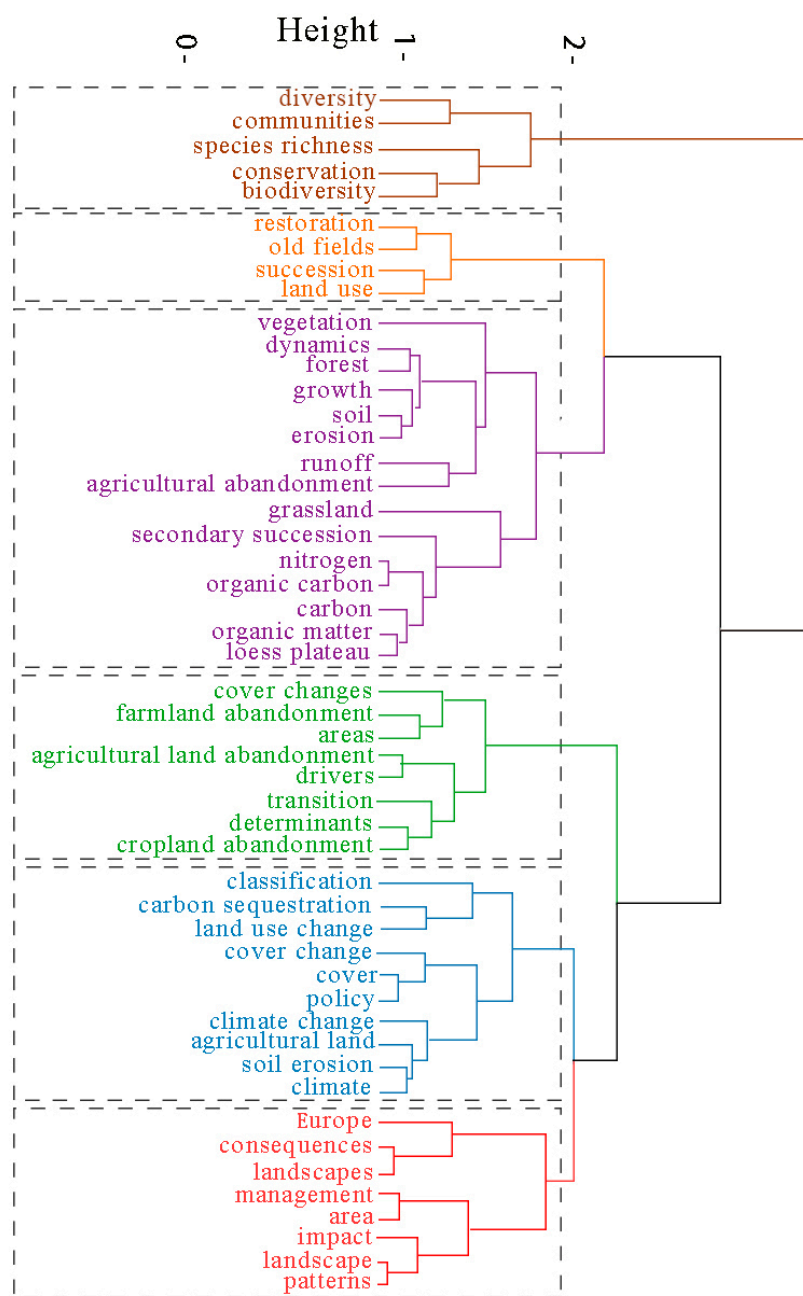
Height

0-
1-
2-

diversity
communities
species richness
conservation
biodiversity

restoration
old fields
succession
land use

vegetation
dynamics
forest
growth
soil
erosion
runoff
agricultural abandonment
grassland
secondary succession
nitrogen
organic carbon
carbon
organic matter
loess plateau

cover changes
farmland abandonment
areas
agricultural land abandonment
drivers
transition
determinants
cropland abandonment

classification
carbon sequestration
land use change
cover change
cover
policy
climate change
agricultural land
soil erosion
climate

Europe
consequences
landscapes
management
area
impact
landscape
patterns